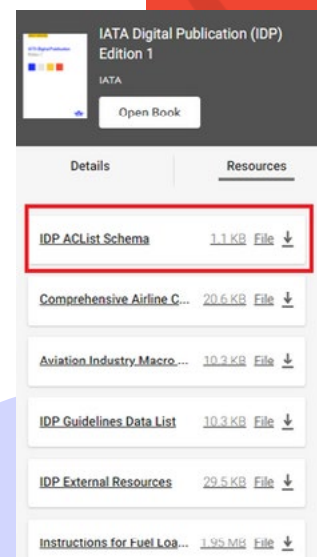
IATA Digital Publication (IDP) Edition 1

IATA

Open Book

Details

Resources

IDP ACList Schema 1.1 KB File

Comprehensive Airline C... 20.6 KB File

Aviation Industry Macro ... 10.3 KB File

IDP Guidelines Data List 10.3 KB File

IDP External Resources 29.5 KB File

Instructions for Fuel Loa... 1.95 MB File